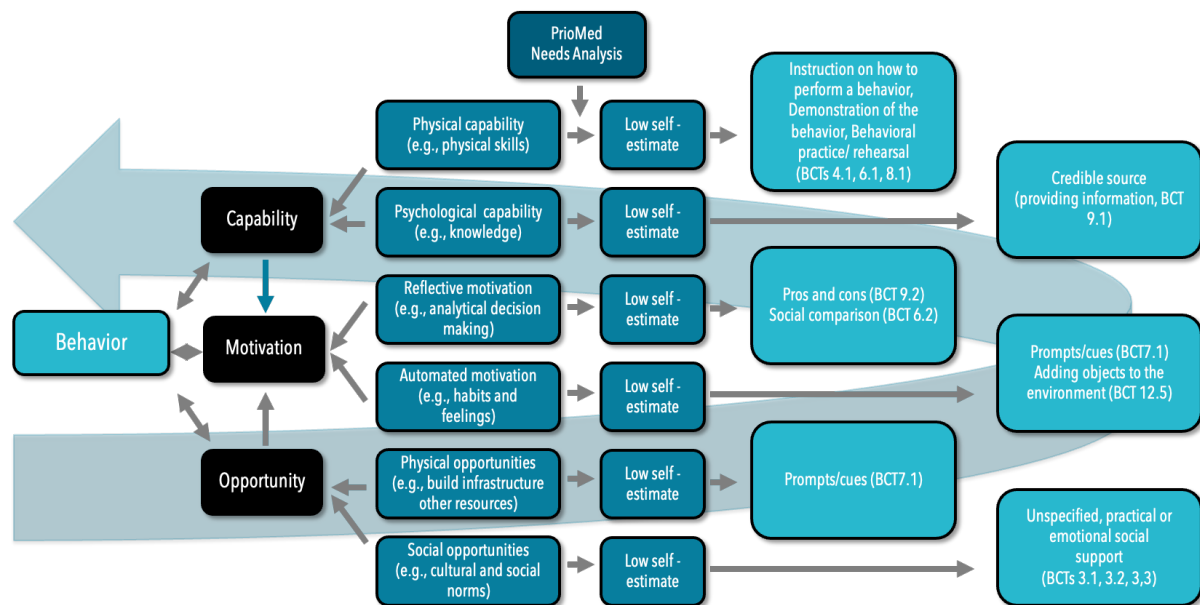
PrioMed Needs Analysis

Physical capability (e.g., physical skills)

Low self - estimate

Instruction on how to perform a behavior, Demonstration of the behavior, Behavioral practice/ rehearsal (BCTs 4.1, 6.1, 8.1)

Capability

Psychological capability (e.g., knowledge)

Low self - estimate

Credible source (providing information, BCT 9.1)

Reflective motivation (e.g., analytical decision making)

Low self - estimate

Pros and cons (BCT 9.2) Social comparison (BCT 6.2)

Behavior

Motivation

Automated motivation (e.g., habits and feelings)

Low self - estimate

Prompts/cues (BCT7.1) Adding objects to the environment (BCT 12.5)

Opportunity

Physical opportunities (e.g., build infrastructure other resources)

Low self - estimate

Prompts/cues (BCT7.1)

Social opportunities (e.g., cultural and social norms)

Low self - estimate

Unspecified, practical or emotional social support (BCTs 3.1, 3.2, 3,3)